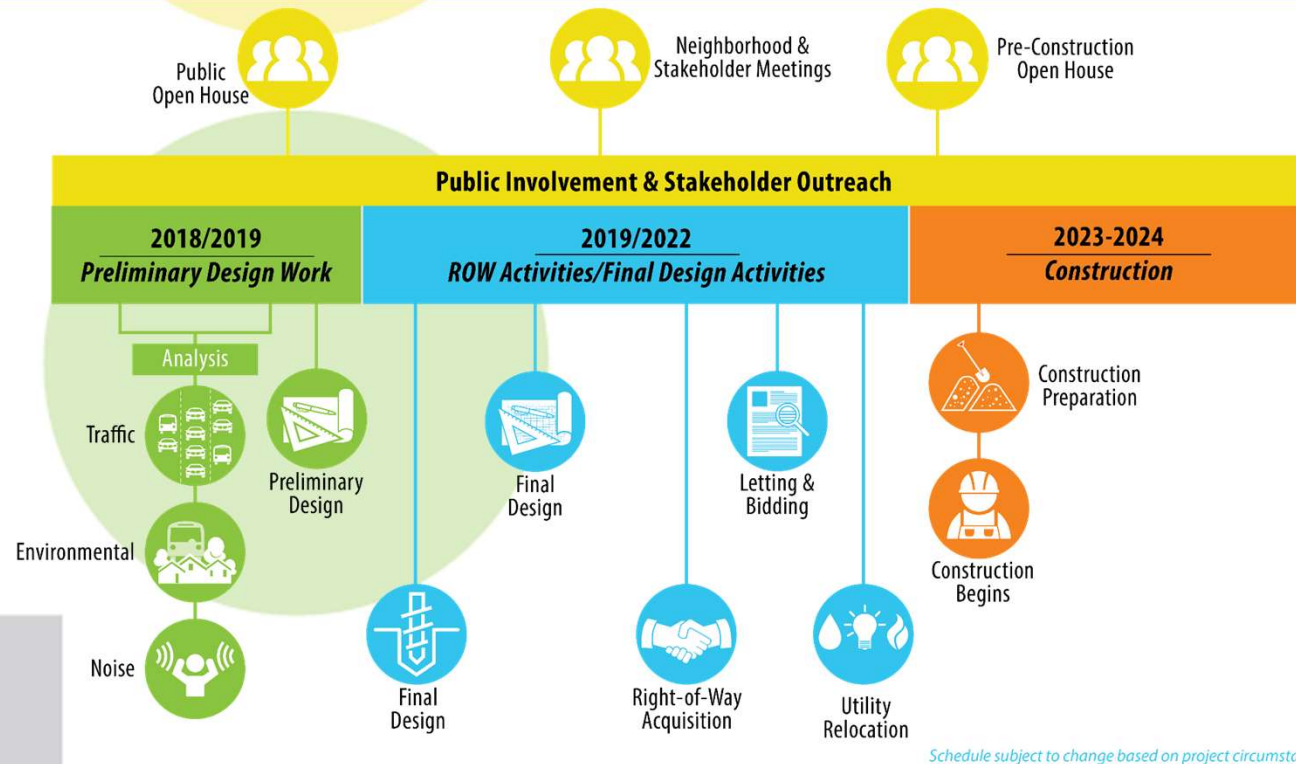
Public Open House

Neighborhood & Stakeholder Meetings

Pre-Construction Open House

Public Involvement & Stakeholder Outreach

2018/2019
Preliminary Design Work

2019/2022
ROW Activities/Final Design Activities

2023-2024
Construction

Analysis

Traffic

Environmental

Noise

Preliminary Design

Final Design

Final Design

Right-of-Way Acquisition

Letting & Bidding

Utility Relocation

Construction Preparation

Construction Begins

Schedule subject to change based on project circumst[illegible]